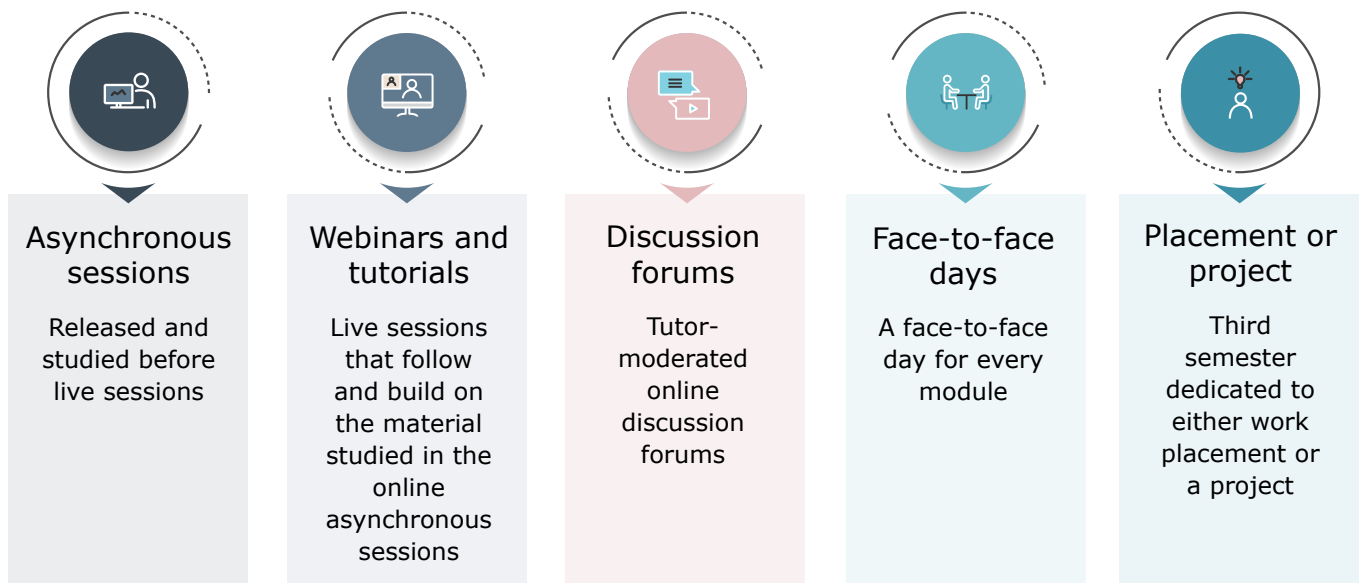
Asynchronous sessions

Released and studied before live sessions

Webinars and tutorials

Live sessions that follow and build on the material studied in the online asynchronous sessions

Discussion forums

Tutor-moderated online discussion forums

Face-to-face days

A face-to-face day for every module

Placement or project

Third semester dedicated to either work placement or a project